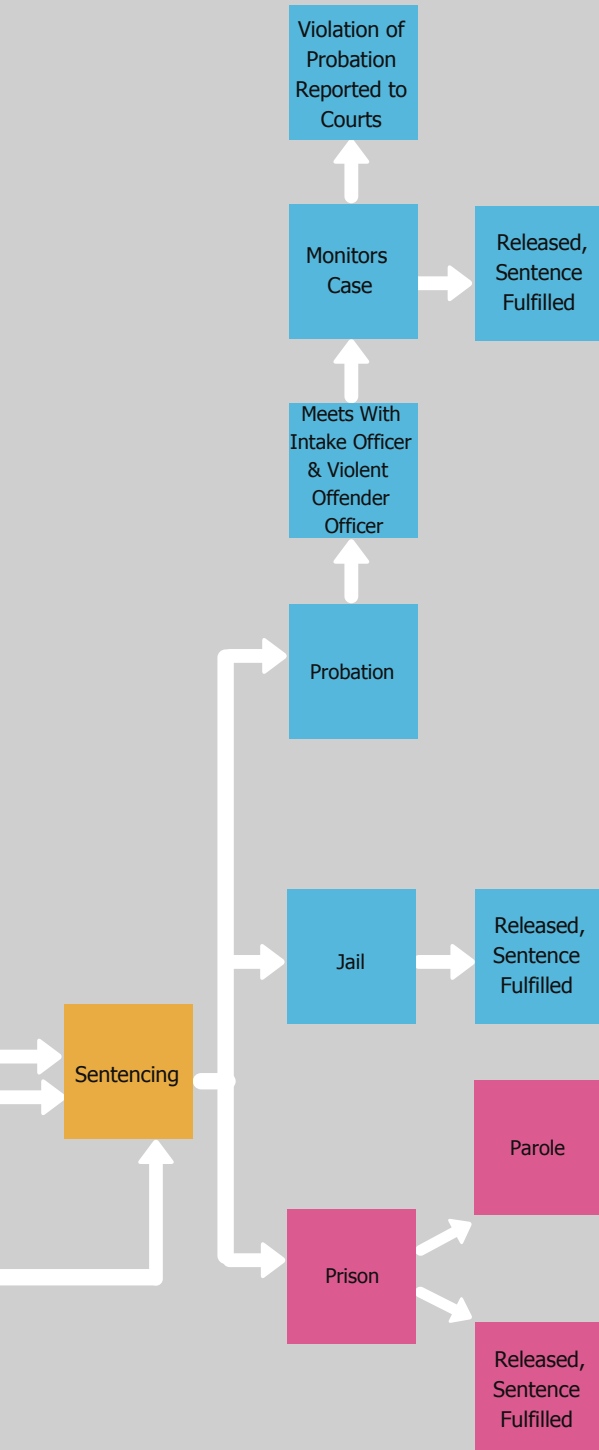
Violation of Probation Reported to Courts

Monitors Case

Released, Sentence Fulfilled

Meets With Intake Officer & Violent Offender Officer

Probation

Jail

Released, Sentence Fulfilled

Sentencing

Parole

Prison

Released, Sentence Fulfilled